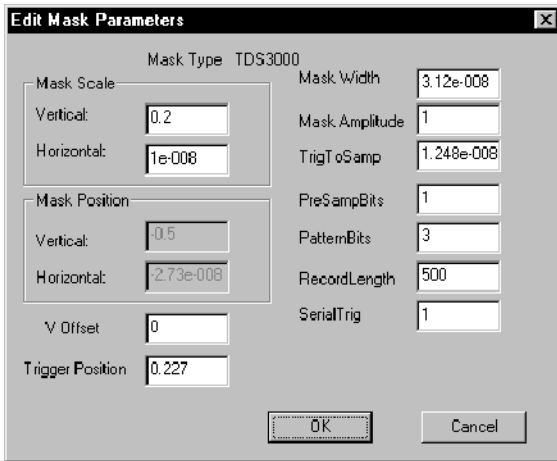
Edit Mask Parameters

×

Mask Type TDS3000

Mask Scale

Vertical: 0.2

Horizontal: 1e-008

Mask Position

Vertical: -0.5

Horizontal: -2.73e-008

V Offset 0

Trigger Position 0.227

Mask Width 3.12e-008

Mask Amplitude 1

TrigToSamp 1.248e-008

PreSampBits 1

PatternBits 3

RecordLength 500

SerialTrig 1

OK

Cancel